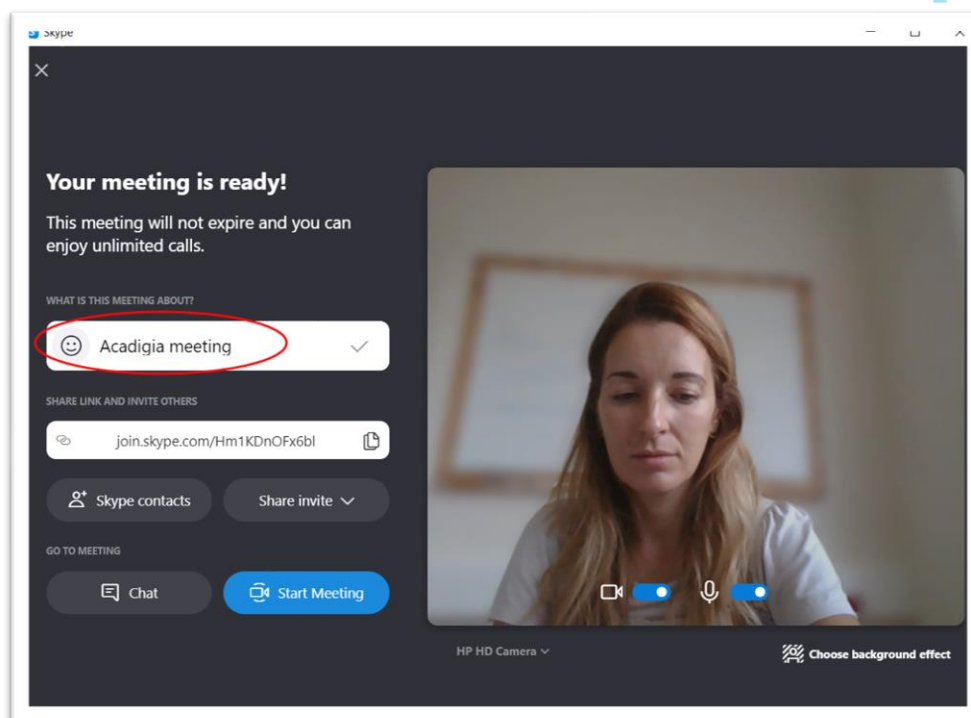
Skype

Your meeting is ready!

This meeting will not expire and you can enjoy unlimited calls.

WHAT IS THIS MEETING ABOUT?

Acadigia meeting

SHARE LINK AND INVITE OTHERS

join.skype.com/Hm1KDnOFx6bl

Skype contacts

Share invite

GO TO MEETING

Chat

Start Meeting

HP HD Camera

Choose background effect